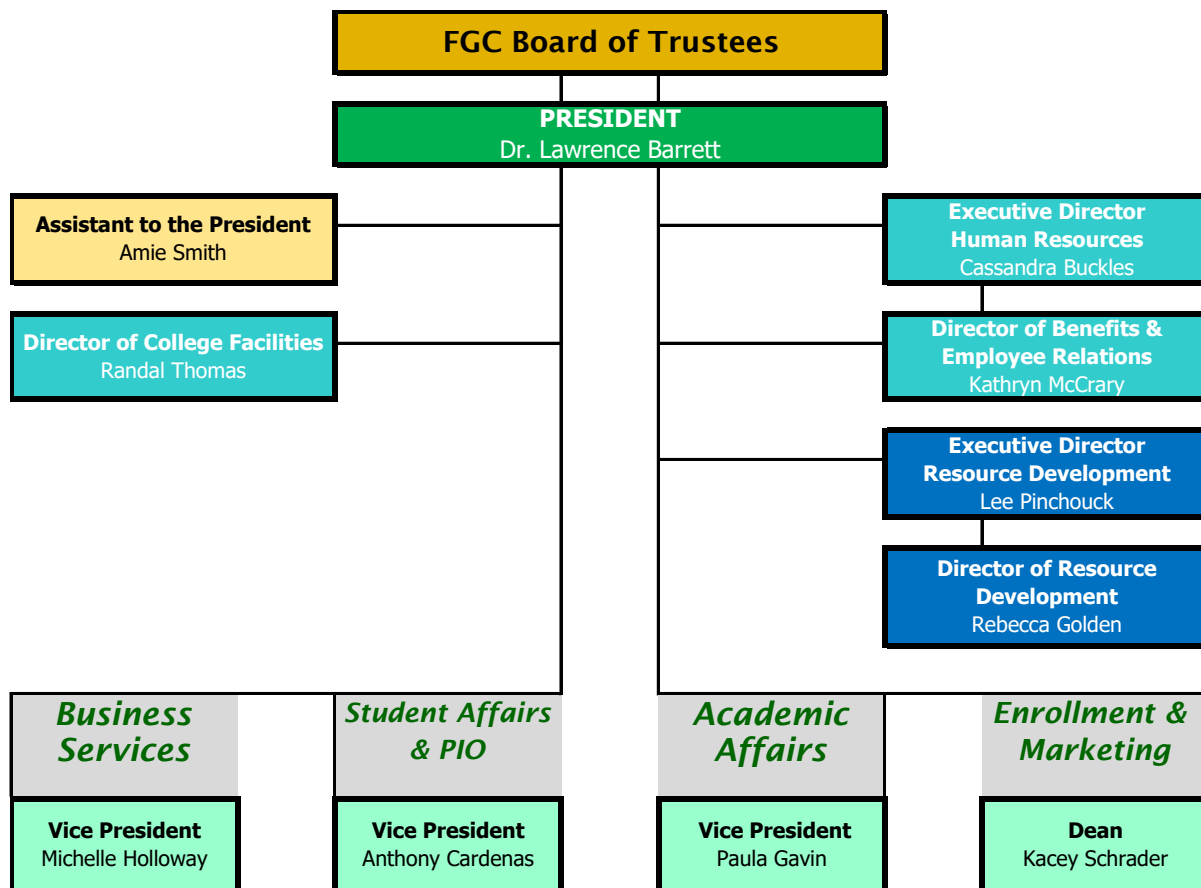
FGC Board of Trustees

PRESIDENT
Dr. Lawrence Barrett

Assistant to the President
Amie Smith

Director of College Facilities
Randal Thomas

Executive Director
Human Resources
Cassandra Buckles

Director of Benefits & Employee Relations
Kathryn McCrary

Executive Director
Resource Development
Lee Pinchouck

Director of Resource Development
Rebecca Golden

Business Services

Vice President
Michelle Holloway

Student Affairs & PIO

Vice President
Anthony Cardenas

Academic Affairs

Vice President
Paula Gavin

Enrollment & Marketing

Dean
Kacey Schrader